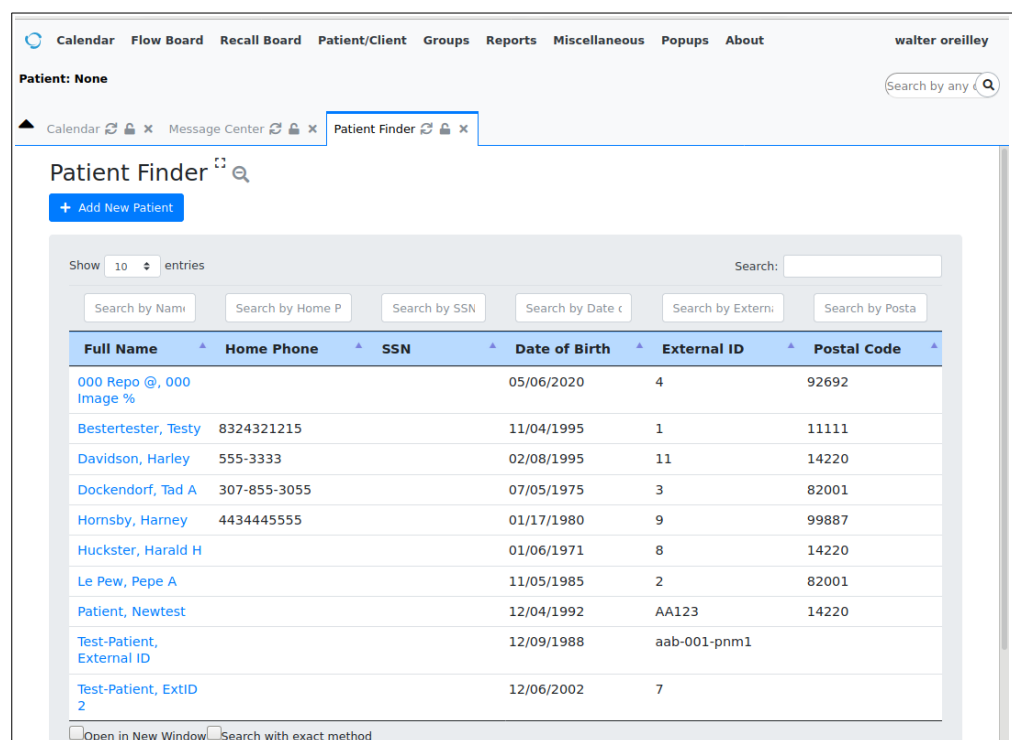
Calendar Flow Board Recall Board Patient/Client Groups Reports Miscellaneous Popups About walter oreilley

Patient: None

Search by any

Calendar Message Center Patient Finder

Patient Finder

+ Add New Patient

Show 10 entries

Search:

Search by Name | Search by Home P | Search by SSN | Search by Date o | Search by Externa | Search by Posta

| Full Name | Home Phone | SSN | Date of Birth | External ID | Postal Code |
|---|---|---|---|---|---|
| 000 Repo @, 000 Image % | | | 05/06/2020 | 4 | 92692 |
| Bestertester, Testy | 8324321215 | | 11/04/1995 | 1 | 11111 |
| Davidson, Harley | 555-3333 | | 02/08/1995 | 11 | 14220 |
| Dockendorf, Tad A | 307-855-3055 | | 07/05/1975 | 3 | 82001 |
| Hornsby, Harney | 4434445555 | | 01/17/1980 | 9 | 99887 |
| Huckster, Harald H | | | 01/06/1971 | 8 | 14220 |
| Le Pew, Pepe A | | | 11/05/1985 | 2 | 82001 |
| Patient, Newtest | | | 12/04/1992 | AA123 | 14220 |
| Test-Patient, External ID | | | 12/09/1988 | aab-001-pnm1 | |
| Test-Patient, ExtID 2 | | | 12/06/2002 | 7 | |

Open in New Window Search with exact method